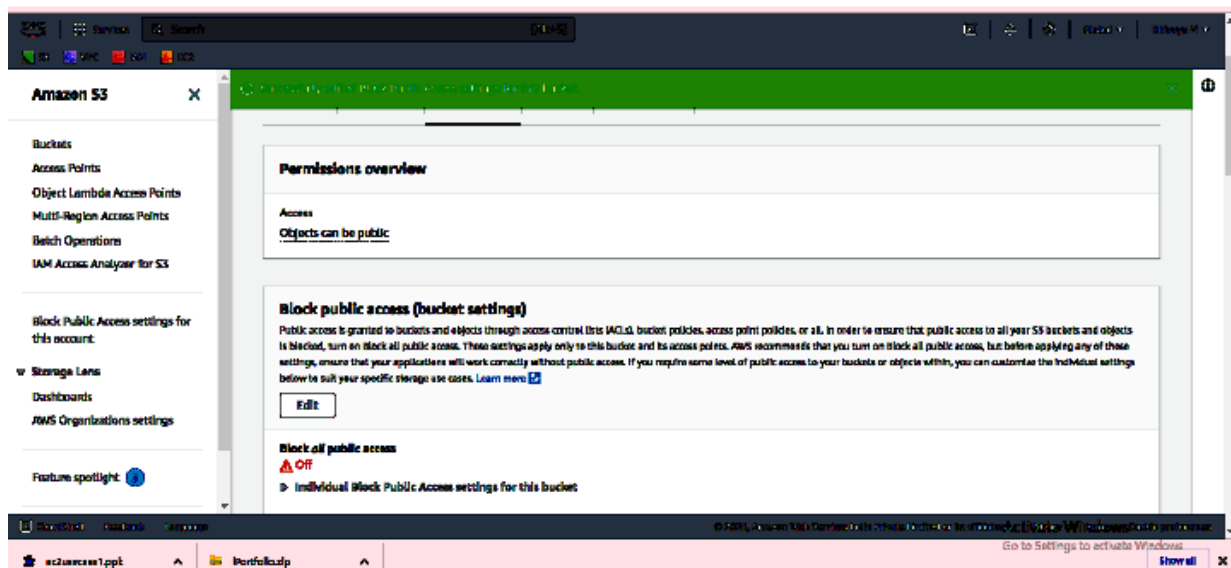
Services Search

Amazon S3 ✕

Buckets
Access Points
Object Lambda Access Points
Multi-Region Access Points
Batch Operations
IAM Access Analyzer for S3

Block Public Access settings for this account

▼ Storage Lens
Dashboards
AWS Organizations settings

Feature spotlight

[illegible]

Permissions overview

Access
Objects can be public

Block public access (bucket settings)
Public access is granted to buckets and objects through access control lists (ACLs), bucket policies, access point policies, or all. In order to ensure that public access to all your S3 buckets and objects is blocked, turn on Block all public access. These settings apply only to this bucket and its access points. AWS recommends that you turn on Block all public access, but before applying any of these settings, ensure that your applications will work correctly without public access. If you require some level of public access to your buckets or objects within, you can customize the individual settings below to suit your specific storage use cases. Learn more

Edit

Block all public access
Off
▶ Individual Block Public Access settings for this bucket

CloudShell Feedback Language

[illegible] Activate Windows
Go to Settings to activate Windows

ec2usecase1.ppt ^ Portfolio.zip ^ Show all ✕